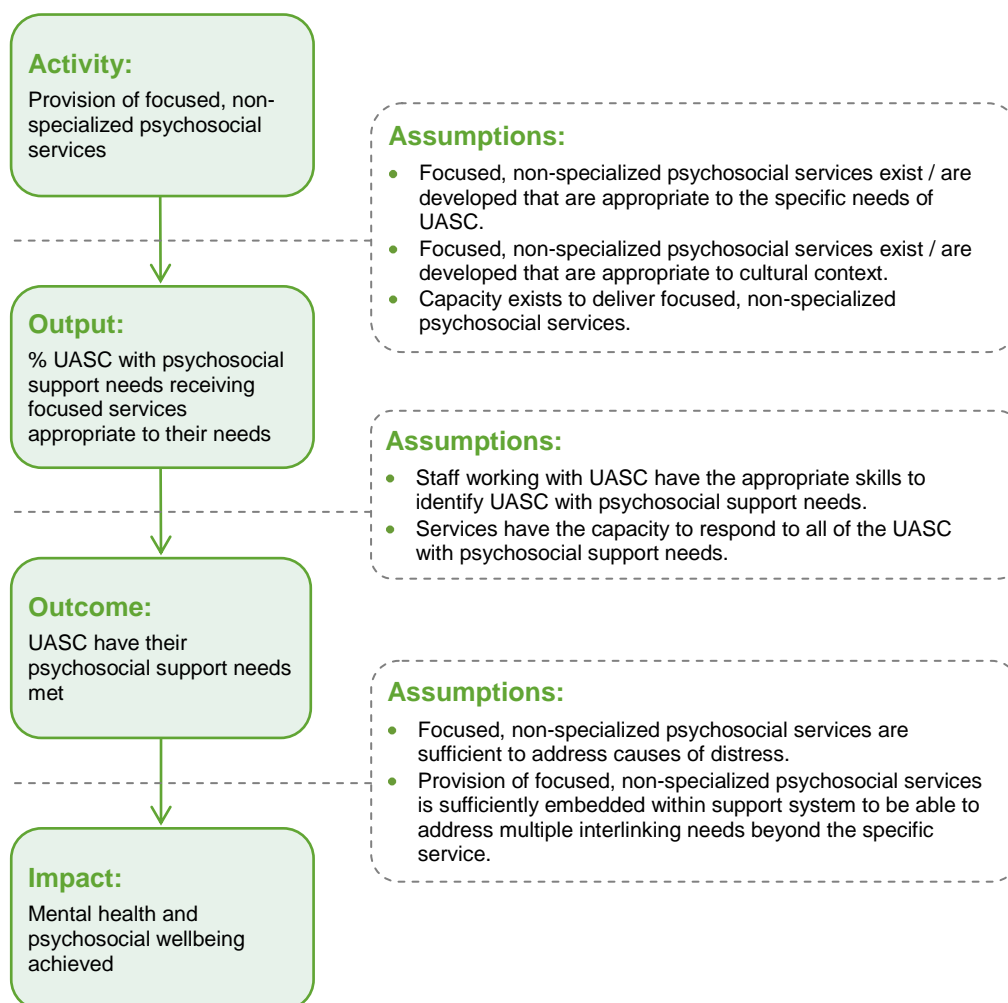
Activity:

Provision of focused, non-specialized psychosocial services

Assumptions:

- Focused, non-specialized psychosocial services exist / are developed that are appropriate to the specific needs of UASC.
- Focused, non-specialized psychosocial services exist / are developed that are appropriate to cultural context.
- Capacity exists to deliver focused, non-specialized psychosocial services.

Output:

% UASC with psychosocial support needs receiving focused services appropriate to their needs

Assumptions:

- Staff working with UASC have the appropriate skills to identify UASC with psychosocial support needs.
- Services have the capacity to respond to all of the UASC with psychosocial support needs.

Outcome:

UASC have their psychosocial support needs met

Assumptions:

- Focused, non-specialized psychosocial services are sufficient to address causes of distress.
- Provision of focused, non-specialized psychosocial services is sufficiently embedded within support system to be able to address multiple interlinking needs beyond the specific service.

Impact:

Mental health and psychosocial wellbeing achieved